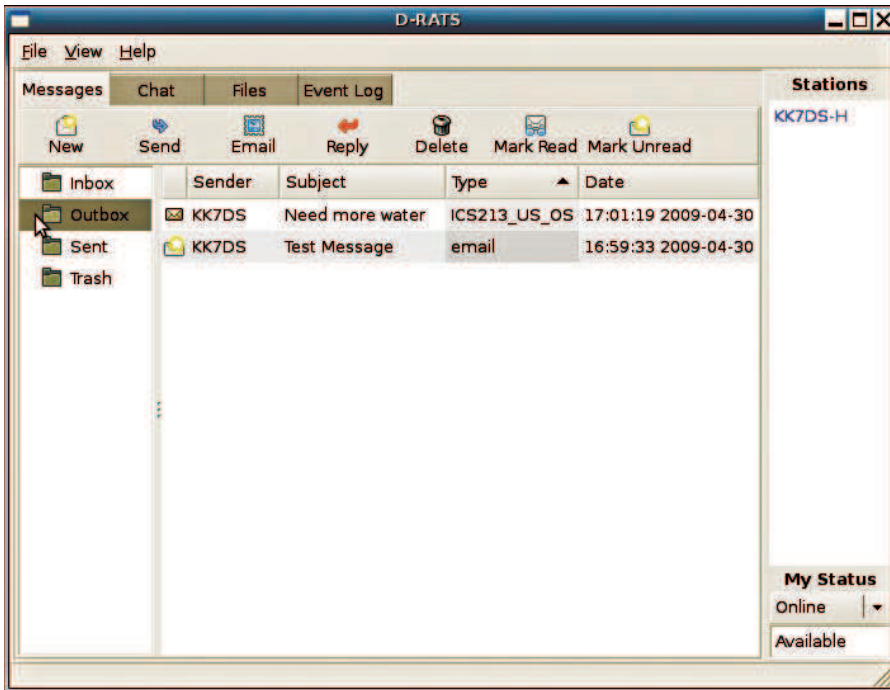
D-RATS

File View Help

Messages Chat Files Event Log

New Send Email Reply Delete Mark Read Mark Unread

Stations

KK7DS-H

Inbox
Outbox
Sent
Trash

| Sender | Subject | Type | Date |
|---|---|---|---|
| KK7DS | Need more water | ICS213_US_OS | 17:01:19 2009-04-30 |
| KK7DS | Test Message | email | 16:59:33 2009-04-30 |

My Status

Online

Available